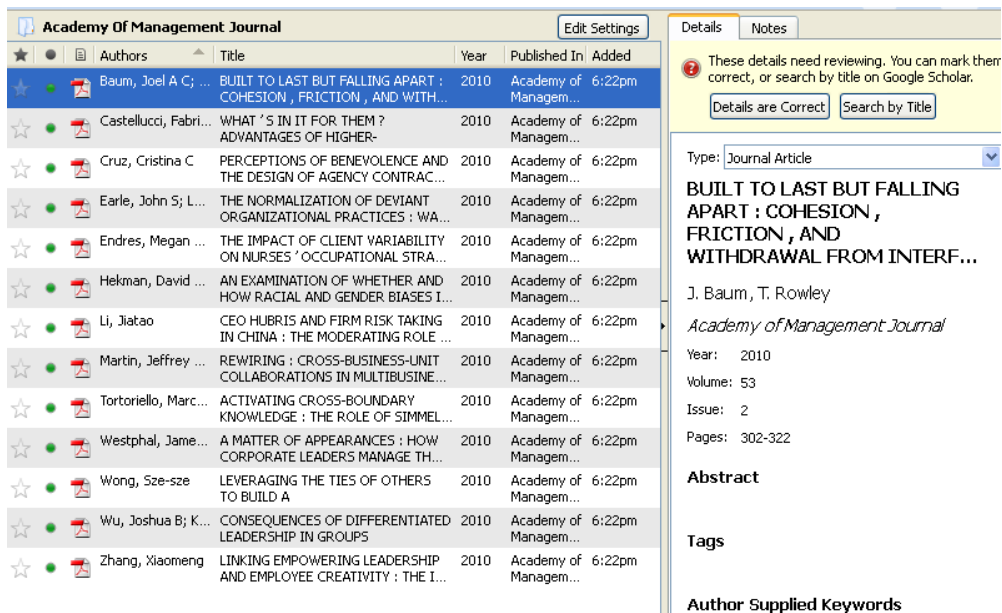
Academy Of Management Journal

Edit Settings

| Authors | Title | Year | Published In | Added |
|---|---|---|---|---|
| Baum, Joel A C; ... | BUILT TO LAST BUT FALLING APART : COHESION , FRICTION , AND WITH... | 2010 | Academy of Managem... | 6:22pm |
| Castellucci, Fabri... | WHAT ' S IN IT FOR THEM ? ADVANTAGES OF HIGHER- | 2010 | Academy of Managem... | 6:22pm |
| Cruz, Cristina C | PERCEPTIONS OF BENEVOLENCE AND THE DESIGN OF AGENCY CONTRAC... | 2010 | Academy of Managem... | 6:22pm |
| Earle, John S; L... | THE NORMALIZATION OF DEVIANT ORGANIZATIONAL PRACTICES : WA... | 2010 | Academy of Managem... | 6:22pm |
| Endres, Megan ... | THE IMPACT OF CLIENT VARIABILITY ON NURSES ' OCCUPATIONAL STRA... | 2010 | Academy of Managem... | 6:22pm |
| Hekman, David ... | AN EXAMINATION OF WHETHER AND HOW RACIAL AND GENDER BIASES I... | 2010 | Academy of Managem... | 6:22pm |
| Li, Jiatao | CEO HUBRIS AND FIRM RISK TAKING IN CHINA : THE MODERATING ROLE ... | 2010 | Academy of Managem... | 6:22pm |
| Martin, Jeffrey ... | REWIRING : CROSS-BUSINESS-UNIT COLLABORATIONS IN MULTIBUSINE... | 2010 | Academy of Managem... | 6:22pm |
| Tortoriello, Marc... | ACTIVATING CROSS-BOUNDARY KNOWLEDGE : THE ROLE OF SIMMEL... | 2010 | Academy of Managem... | 6:22pm |
| Westphal, Jame... | A MATTER OF APPEARANCES : HOW CORPORATE LEADERS MANAGE TH... | 2010 | Academy of Managem... | 6:22pm |
| Wong, Sze-sze | LEVERAGING THE TIES OF OTHERS TO BUILD A | 2010 | Academy of Managem... | 6:22pm |
| Wu, Joshua B; K... | CONSEQUENCES OF DIFFERENTIATED LEADERSHIP IN GROUPS | 2010 | Academy of Managem... | 6:22pm |
| Zhang, Xiaomeng | LINKING EMPOWERING LEADERSHIP AND EMPLOYEE CREATIVITY : THE I... | 2010 | Academy of Managem... | 6:22pm |

Details | Notes

These details need reviewing. You can mark them correct, or search by title on Google Scholar.

Details are Correct | Search by Title

Type: Journal Article

BUILT TO LAST BUT FALLING APART : COHESION , FRICTION , AND WITHDRAWAL FROM INTERF...

J. Baum, T. Rowley

Academy of Management Journal

Year: 2010

Volume: 53

Issue: 2

Pages: 302-322

Abstract

Tags

Author Supplied Keywords